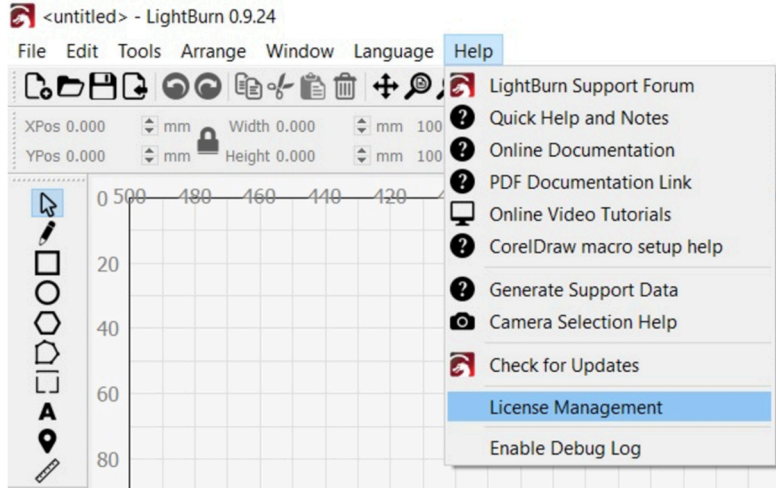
<untitled> - LightBurn 0.9.24

File Edit Tools Arrange Window Language Help

XPos 0.000 mm Width 0.000 mm 100
YPos 0.000 mm Height 0.000 mm 100

0 500 480 460 440 420
20
40
60
80

LightBurn Support Forum
Quick Help and Notes
Online Documentation
PDF Documentation Link
Online Video Tutorials
CorelDraw macro setup help
Generate Support Data
Camera Selection Help
Check for Updates
License Management
Enable Debug Log